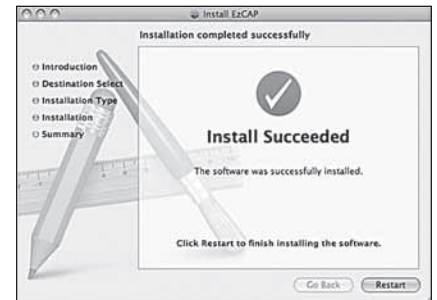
Install EzCAP

Installation completed successfully

Introduction
Destination Select
Installation Type
Installation
Summary

Install Succeeded

The software was successfully installed.

Click Restart to finish installing the software.

Go Back
Restart